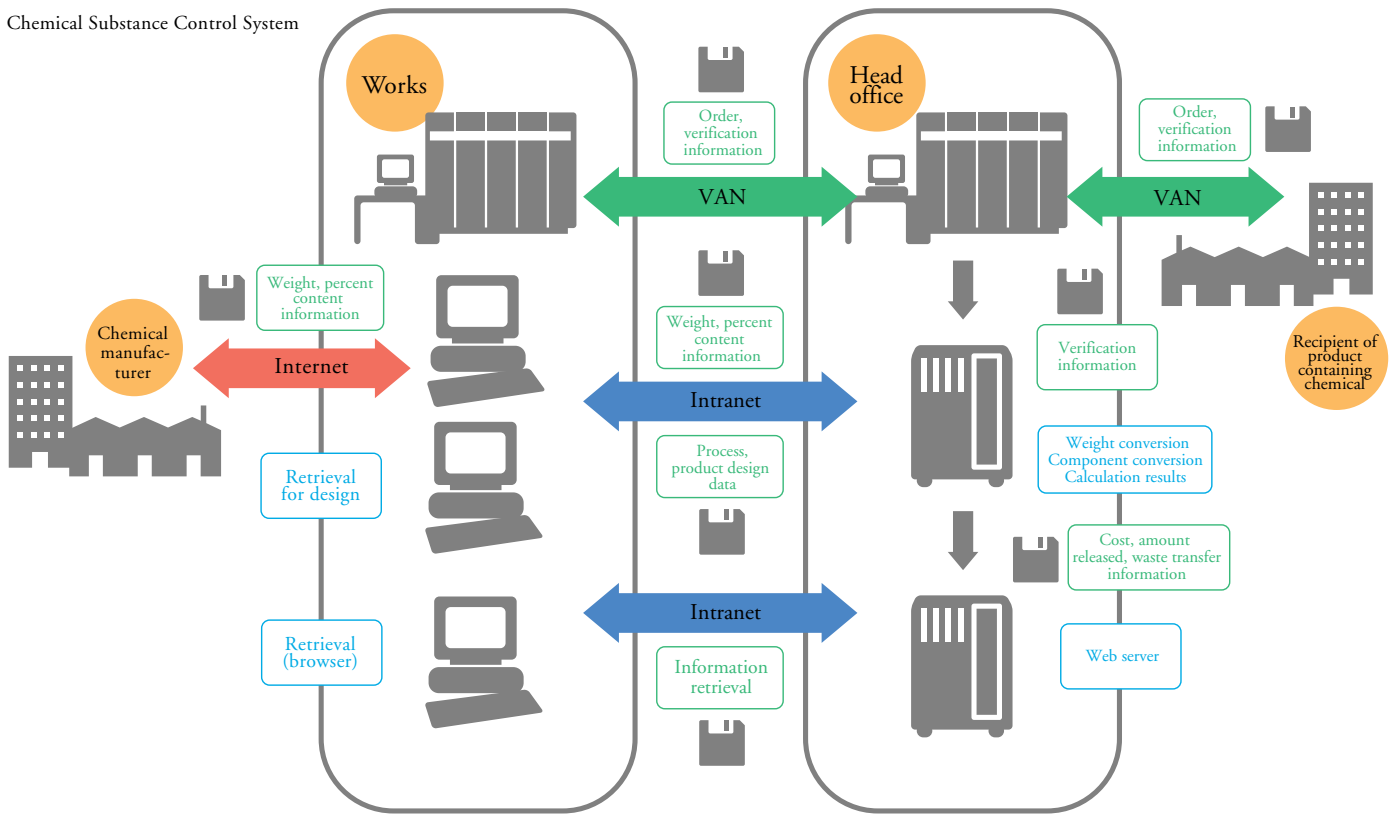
Chemical Substance Control System

Works

Head office

Order, verification information

VAN

Order, verification information

VAN

Weight, percent content information

Chemical manufacturer

Internet

Weight, percent content information

Intranet

Verification information

Recipient of product containing chemical

Retrieval for design

Process, product design data

Weight conversion
Component conversion
Calculation results

Cost, amount released, waste transfer information

Intranet

Retrieval (browser)

Web server

Information retrieval